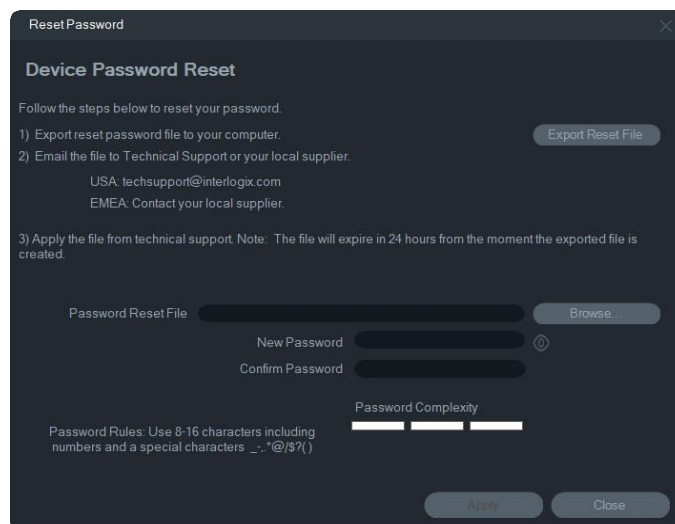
Reset Password

Device Password Reset

Follow the steps below to reset your password.

1) Export reset password file to your computer.

Export Reset File

2) Email the file to Technical Support or your local supplier.

USA: techsupport@interlogix.com

EMEA: Contact your local supplier.

3) Apply the file from technical support. Note: The file will expire in 24 hours from the moment the exported file is created.

Password Reset File

Browse...

New Password

Confirm Password

Password Complexity

Password Rules: Use 8-16 characters including numbers and a special characters _-,.*@/$?()

Apply

Close